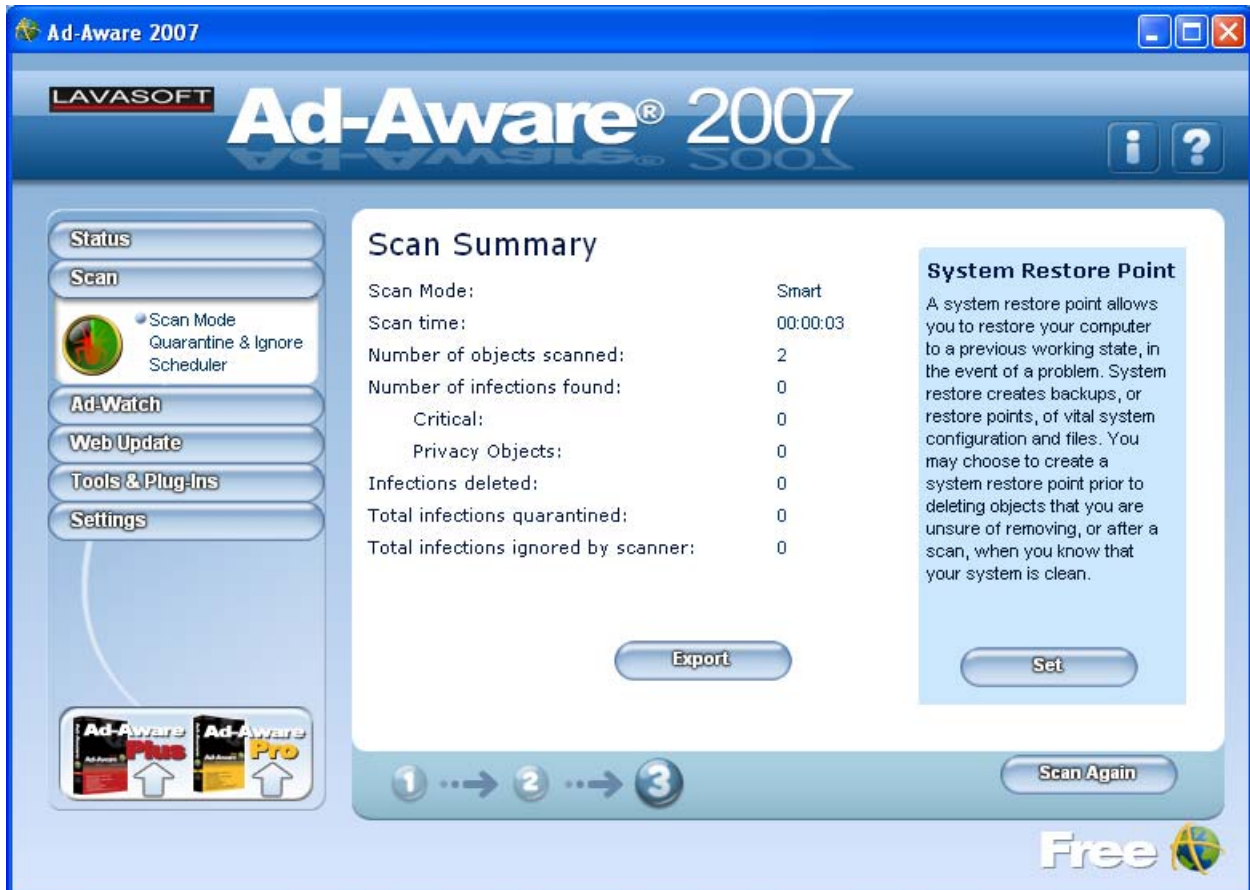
Ad-Aware 2007

LAVASOFT Ad-Aware® 2007

Status
Scan
Scan Mode
Quarantine & Ignore
Scheduler
Ad-Watch
Web Update
Tools & Plug-Ins
Settings

Ad-Aware Plus
Ad-Aware Pro

Scan Summary

| | |
|---|---|
| Scan Mode: | Smart |
| Scan time: | 00:00:03 |
| Number of objects scanned: | 2 |
| Number of infections found: | 0 |
| Critical: | 0 |
| Privacy Objects: | 0 |
| Infections deleted: | 0 |
| Total infections quarantined: | 0 |
| Total infections ignored by scanner: | 0 |

Export

System Restore Point

A system restore point allows you to restore your computer to a previous working state, in the event of a problem. System restore creates backups, or restore points, of vital system configuration and files. You may choose to create a system restore point prior to deleting objects that you are unsure of removing, or after a scan, when you know that your system is clean.

Set

1 2 3

Scan Again

Free